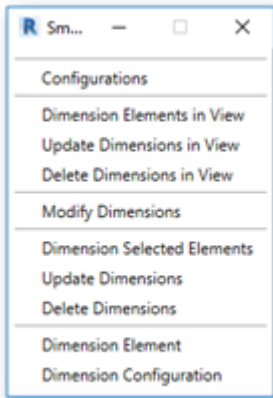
R Sm...

Configurations

Dimension Elements in View
Update Dimensions in View
Delete Dimensions in View

Modify Dimensions

Dimension Selected Elements
Update Dimensions
Delete Dimensions

Dimension Element
Dimension Configuration